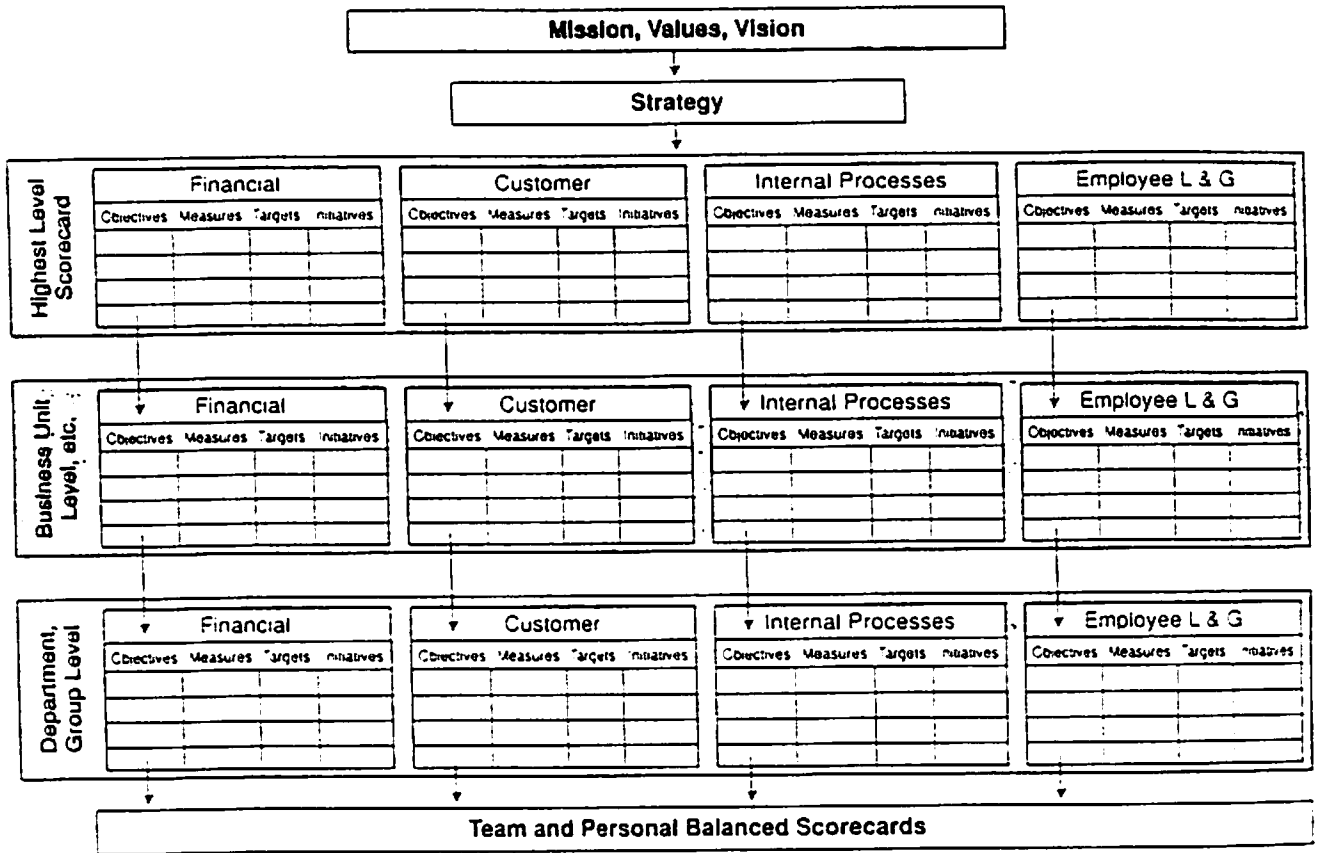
Mission, Values, Vision

Strategy

Highest Level Scorecard

| Financial | | | |
|---|---|---|---|
| Cbjectives | Measures | Targets | initiatives |

| Customer | | | |
|---|---|---|---|
| Cbjectives | Measures | Targets | Initiatives |

| Internal Processes | | | |
|---|---|---|---|
| Cbjectives | Measures | Targets | initiatives |

| Employee L & G | | | |
|---|---|---|---|
| Cbjectives | Measures | Targets | initiatives |

Business Unit Level, etc.

| Financial | | | |
|---|---|---|---|
| Cbjectives | Measures | Targets | initiatives |

| Customer | | | |
|---|---|---|---|
| Cbjectives | Measures | Targets | Initiatives |

| Internal Processes | | | |
|---|---|---|---|
| Cbjectives | Measures | Targets | initiatives |

| Employee L & G | | | |
|---|---|---|---|
| Cbjectives | Measures | Targets | initiatives |

Department, Group Level

| Financial | | | |
|---|---|---|---|
| Cbjectives | Measures | Targets | initiatives |

| Customer | | | |
|---|---|---|---|
| Cbjectives | Measures | Targets | Initiatives |

| Internal Processes | | | |
|---|---|---|---|
| Cbjectives | Measures | Targets | initiatives |

| Employee L & G | | | |
|---|---|---|---|
| Cbjectives | Measures | Targets | initiatives |

Team and Personal Balanced Scorecards